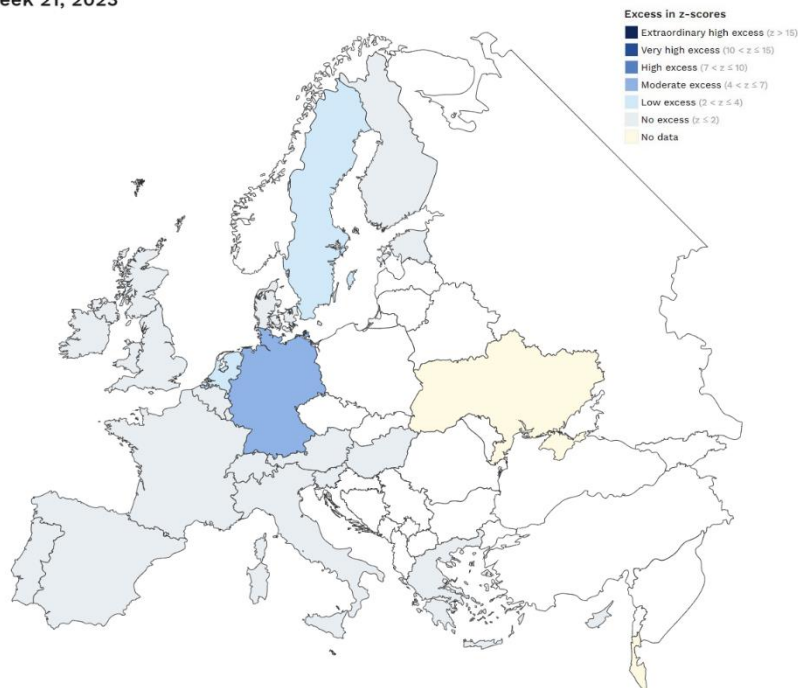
eek 21, 2023

Excess in z-scores
Extraordinary high excess (z > 15)
Very high excess (10 < z ≤ 15)
High excess (7 < z ≤ 10)
Moderate excess (4 < z ≤ 7)
Low excess (2 < z ≤ 4)
No excess (z ≤ 2)
No data